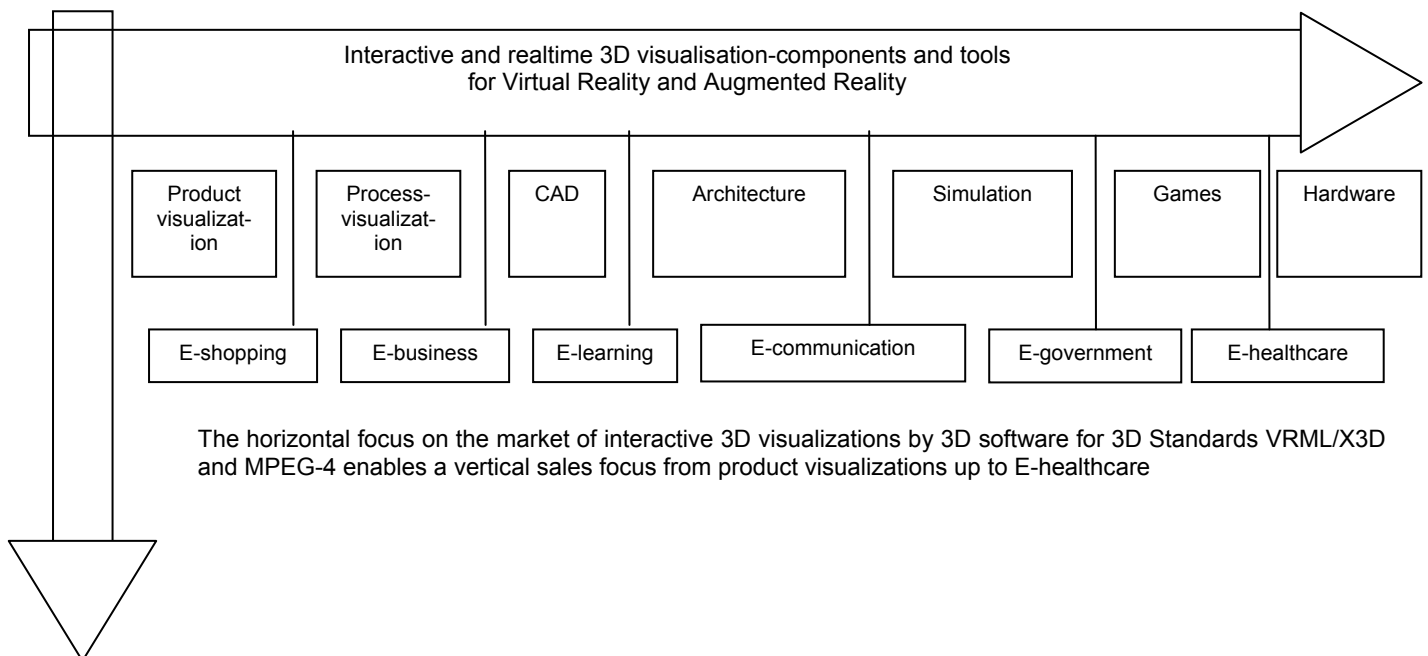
Interactive and realtime 3D visualisation-components and tools for Virtual Reality and Augmented Reality

Product visualization

Process-visualization

CAD

Architecture

Simulation

Games

Hardware

E-shopping

E-business

E-learning

E-communication

E-government

E-healthcare

The horizontal focus on the market of interactive 3D visualizations by 3D software for 3D Standards VRML/X3D and MPEG-4 enables a vertical sales focus from product visualizations up to E-healthcare